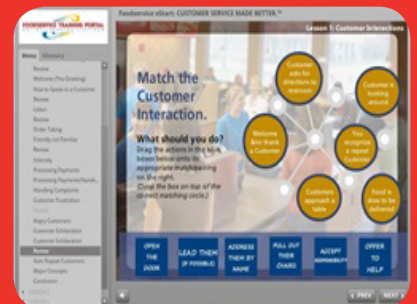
FOODSERVICE TRAINING PORTAL

Foodservice eSmart: CUSTOMER SERVICE MADE BETTER.™

Lesson 1: Customer Interactions

Menu Glossary

Review
Welcome (The Greeting)
How to Speak to a Customer
Review
Listen
Review
Order Taking
Friendly not Familiar
Review
Intensity
Processing Payment
Processing Payment/Handl...
Handling Complaints
Customer Frustration
Review
Angry Customers
Customer Exhilaration
Customer Exhilaration
Review
Gain Repeat Customers
Major Concepts
Conclusion

Match the Customer Interaction.

What should you do?
Drag the actions in the box below onto its appropriate match on the right.
(Drop the box on top of the correct matching circle.)

Customer asks for directions to restroom

Customer is looking around

Welcome Also thank a Customer

You recognize a repeat Customer

Customers approach a table

Food is slow to be delivered

OPEN THE DOOR

LEAD THEM (IF POSSIBLE)

ADDRESS THEM BY NAME

PULL OUT THEIR CHAIRS

ACCEPT RESPONSIBILITY

OFFER TO HELP

PREV

NEXT